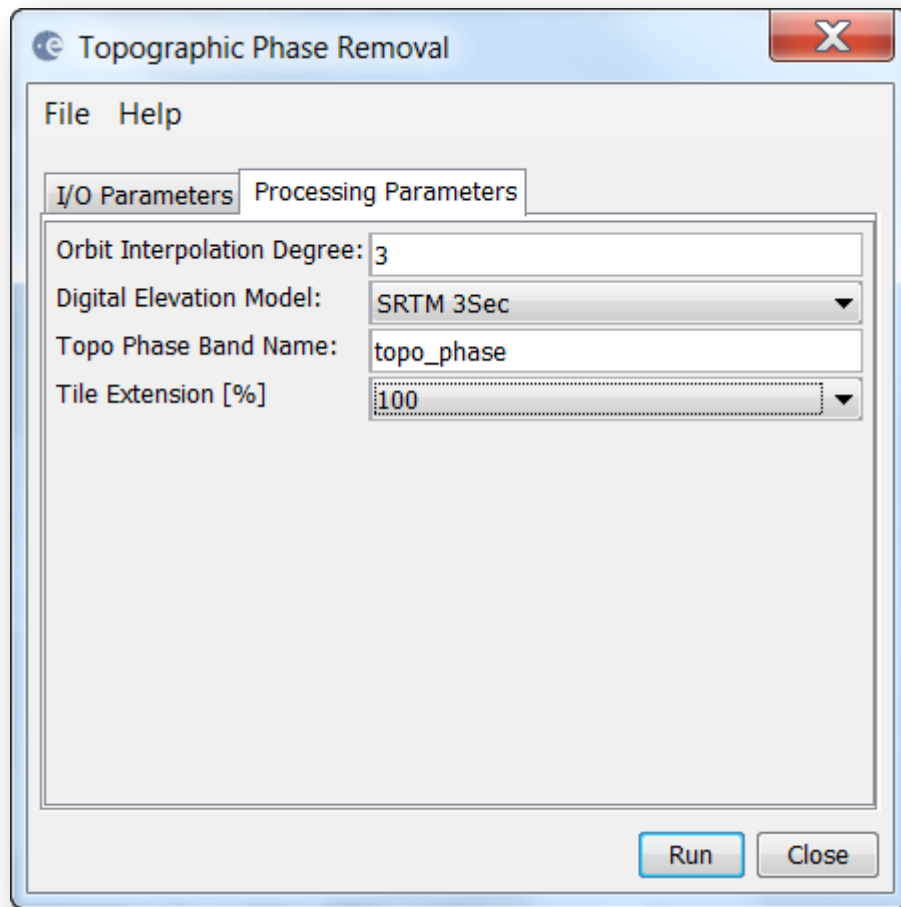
Topographic Phase Removal

File Help

I/O Parameters
Processing Parameters

Orbit Interpolation Degree: 3
Digital Elevation Model: SRTM 3Sec
Topo Phase Band Name: topo_phase
Tile Extension [%] 100

Run
Close